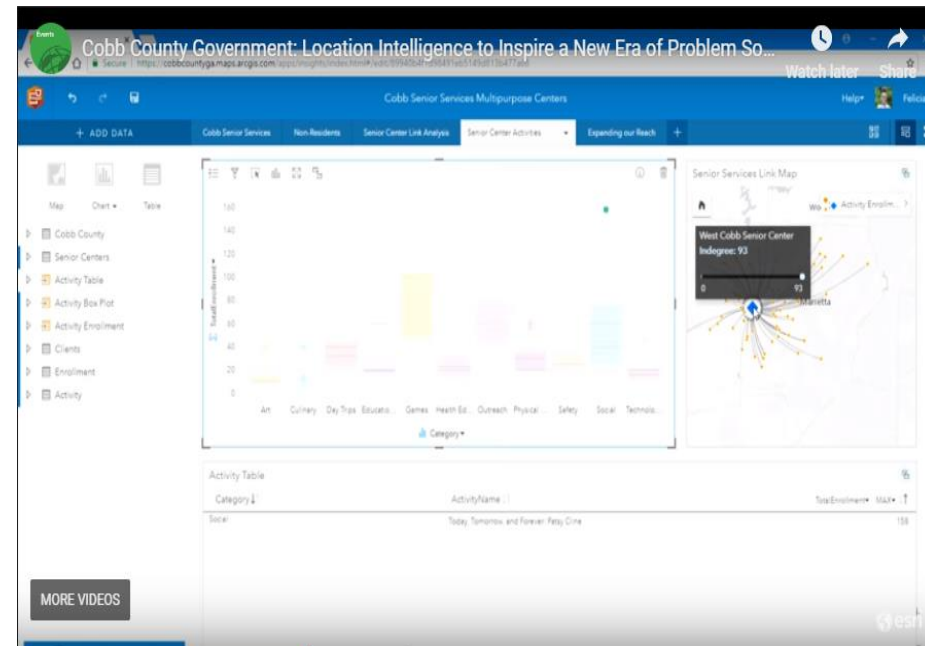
Events

Cobb County Government: Location Intelligence to Inspire a New Era of Problem So...

Watch later Share

Secure | https://cobbcountyga.maps.arcgis.com/apps/insights/index.html#/edit/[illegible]

Cobb Senior Services Multipurpose Centers

Help▾ Felicia

+ ADD DATA

Cobb Senior Services | Non-Residents | Senior Center Link Analysis | Senior Center Activities ▾ | Expanding our Reach | +

Map Chart ▾ Table

Cobb County
Senior Centers
Activity Table
Activity Box Plot
Activity Enrollment
Clients
Enrollment
Activity

160
140
120
100
80
60
40
20
0

TotalEnrollment

Art Culinary Day Trips Educatio... Games Health Ed... Outreach Physical ... Safety Social Technolo...

Category ▾

Senior Services Link Map

Activity Enrollm...

West Cobb Senior Center
Indegree: 93

0 93

Marietta

Activity Table

Category | ActivityName | TotalEnrollment▾ Max▾

Social | Today Tomorrow and Forever Patsy Cline | 158

MORE VIDEOS

esri